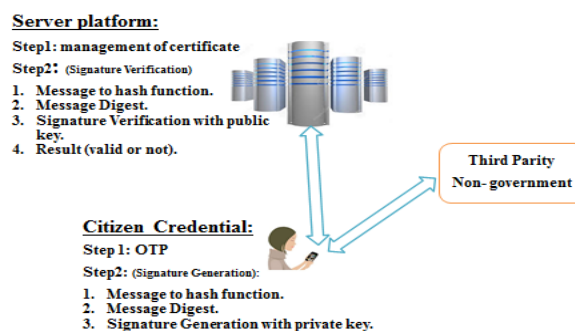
Server platform:

Step1: management of certificate

Step2: (Signature Verification)

1. Message to hash function.
2. Message Digest.
3. Signature Verification with public key.
4. Result (valid or not).

Third Parity
Non- government

Citizen Credential:

Step 1: OTP

Step2: (Signature Generation):

1. Message to hash function.
2. Message Digest.
3. Signature Generation with private key.